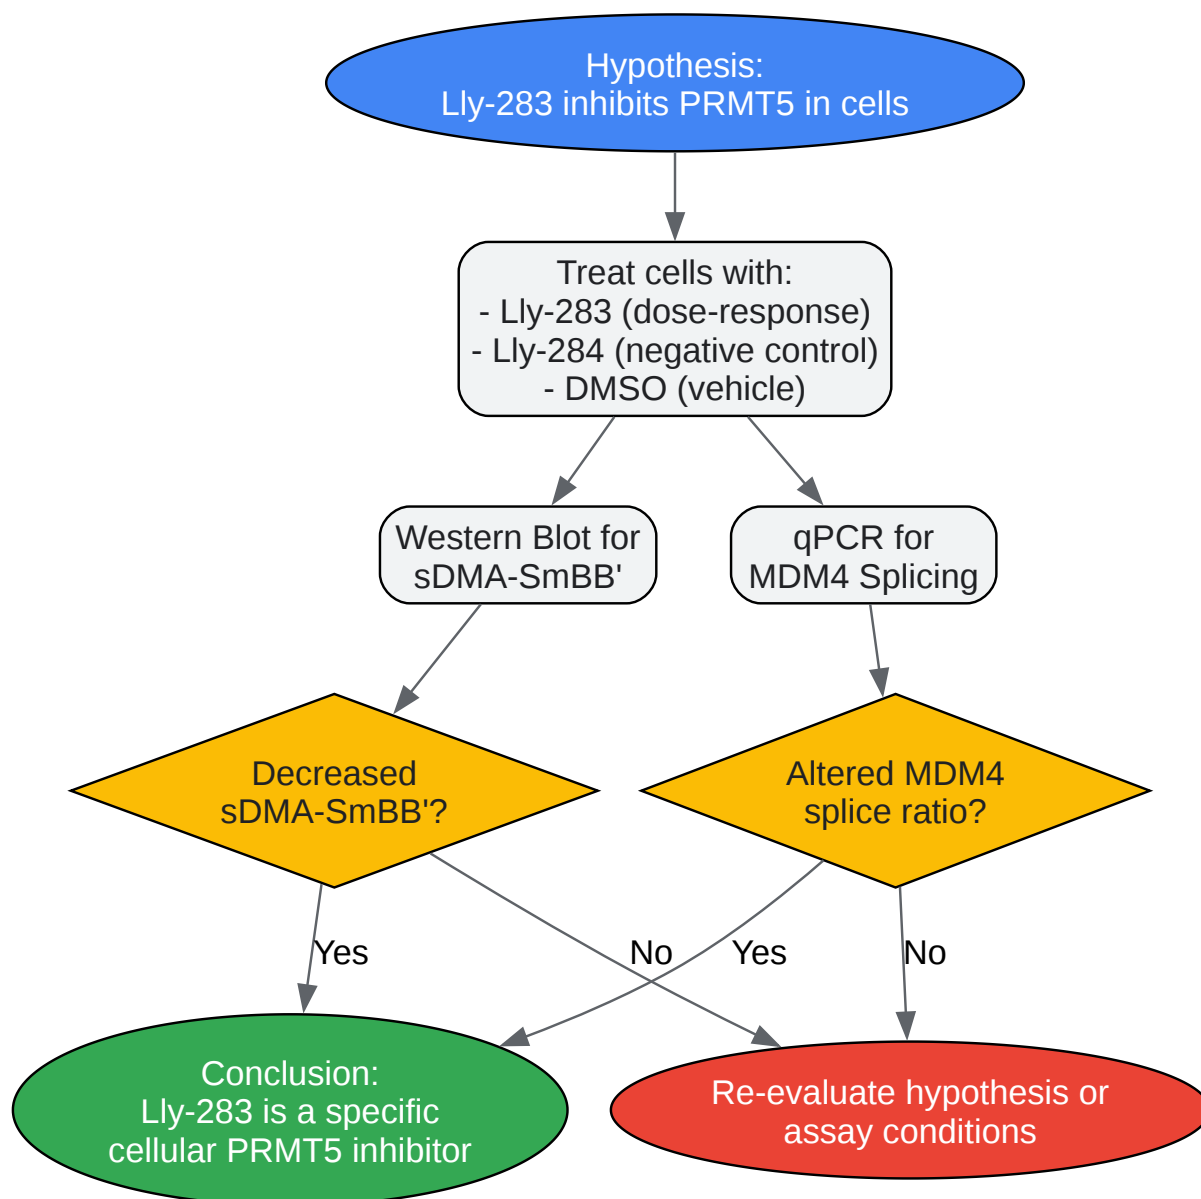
Hypothesis:
Lly-283 inhibits PRMT5 in cells

Treat cells with:
- Lly-283 (dose-response)
- Lly-284 (negative control)
- DMSO (vehicle)

Western Blot for
sDMA-SmBB'

qPCR for
MDM4 Splicing

Decreased
sDMA-SmBB'?

Altered MDM4
splice ratio?

Yes

No

Yes

No

Conclusion:
Lly-283 is a specific
cellular PRMT5 inhibitor

Re-evaluate hypothesis or
assay conditions